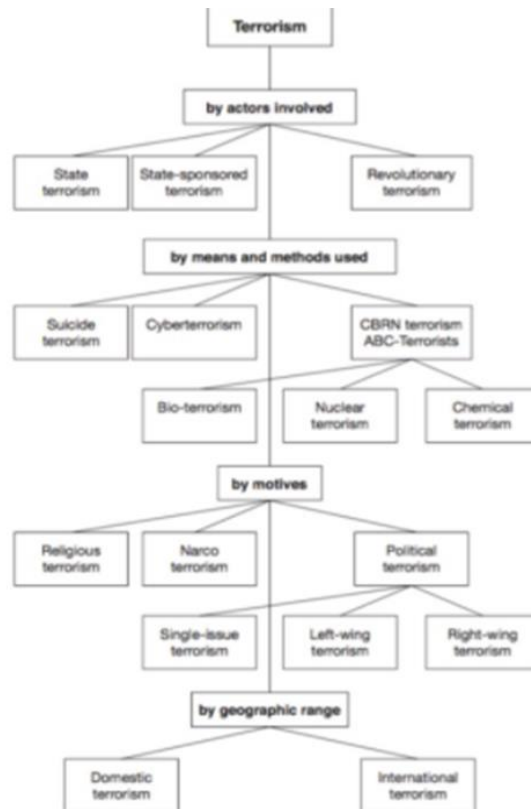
Terrorism

by actors involved

State terrorism

State-sponsored terrorism

Revolutionary terrorism

by means and methods used

Suicide terrorism

Cyberterrorism

CBRN terrorism ABC-Terrorists

Bio-terrorism

Nuclear terrorism

Chemical terrorism

by motives

Religious terrorism

Narco terrorism

Political terrorism

Single-issue terrorism

Left-wing terrorism

Right-wing terrorism

by geographic range

Domestic terrorism

International terrorism